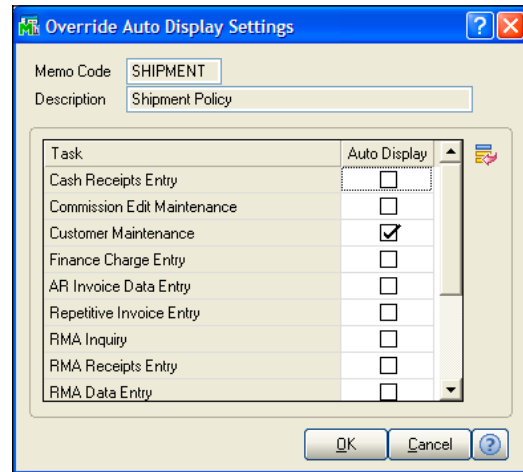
Override Auto Display Settings

Memo Code SHIPMENT
Description Shipment Policy

| Task | Auto Display |
|---|---|
| Cash Receipts Entry | ☐ |
| Commission Edit Maintenance | ☐ |
| Customer Maintenance | ☑ |
| Finance Charge Entry | ☐ |
| AR Invoice Data Entry | ☐ |
| Repetitive Invoice Entry | ☐ |
| RMA Inquiry | ☐ |
| RMA Receipts Entry | ☐ |
| RMA Data Entry | ☐ |

OK Cancel